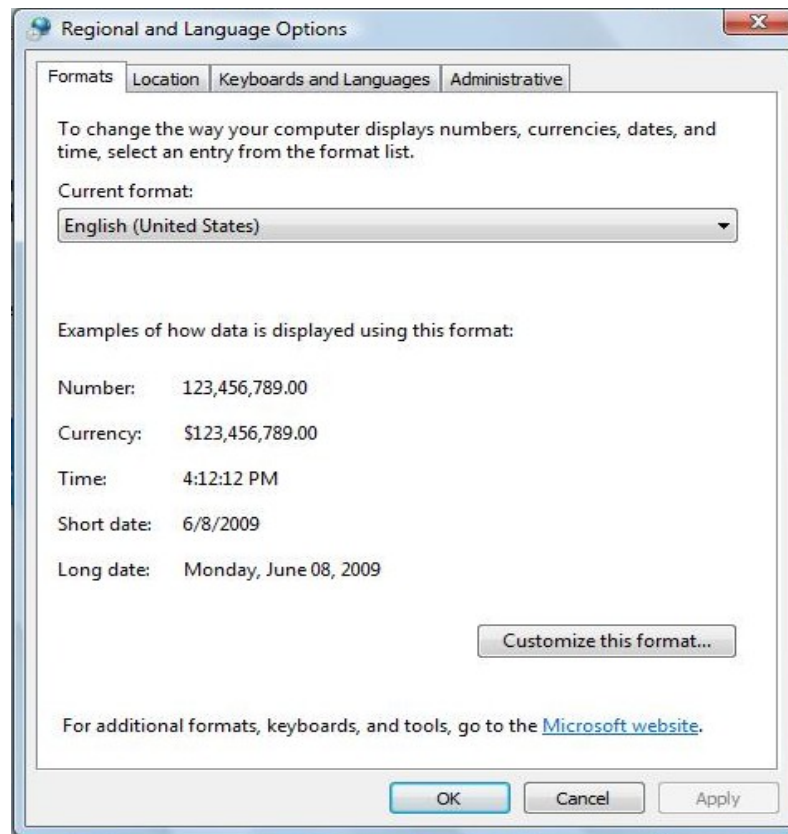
Regional and Language Options

Formats | Location | Keyboards and Languages | Administrative

To change the way your computer displays numbers, currencies, dates, and time, select an entry from the format list.

Current format:

English (United States)

Examples of how data is displayed using this format:

Number: 123,456,789.00

Currency: $123,456,789.00

Time: 4:12:12 PM

Short date: 6/8/2009

Long date: Monday, June 08, 2009

Customize this format...

For additional formats, keyboards, and tools, go to the Microsoft website.

OK Cancel Apply